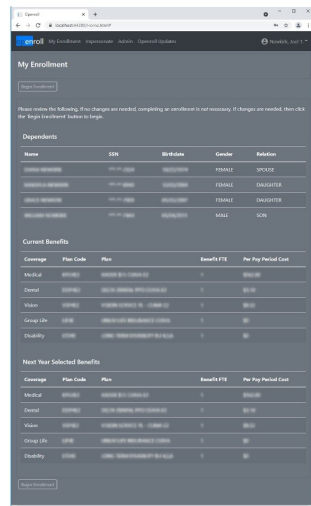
OpenHR
localhost:44380/Home/Enroll

enroll My Enrollment Impersonate Admin OpenHR Updates

Newkirk, Jean T.

My Enrollment

Begin Enrollment

Please review the following. If no changes are needed, completing an enrollment is not necessary. If changes are needed, then click the 'Begin Enrollment' button to begin.

Dependents

| Name | SSN | Birthdate | Gender | Relation |
|---|---|---|---|---|
| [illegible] | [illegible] | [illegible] | FEMALE | SPOUSE |
| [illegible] | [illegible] | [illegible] | FEMALE | DAUGHTER |
| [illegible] | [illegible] | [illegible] | FEMALE | DAUGHTER |
| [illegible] | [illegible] | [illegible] | MALE | SON |

Current Benefits

| Coverage | Plan Code | Plan | Benefit FTE | Per Pay Period Cost |
|---|---|---|---|---|
| Medical | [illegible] | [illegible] | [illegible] | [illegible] |
| Dental | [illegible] | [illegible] | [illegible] | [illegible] |
| Vision | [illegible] | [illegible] | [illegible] | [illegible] |
| Group Life | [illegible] | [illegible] | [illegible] | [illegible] |
| Disability | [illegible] | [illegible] | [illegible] | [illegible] |

Next Year Selected Benefits

| Coverage | Plan Code | Plan | Benefit FTE | Per Pay Period Cost |
|---|---|---|---|---|
| Medical | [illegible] | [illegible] | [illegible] | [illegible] |
| Dental | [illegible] | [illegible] | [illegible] | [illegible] |
| Vision | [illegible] | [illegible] | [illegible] | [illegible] |
| Group Life | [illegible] | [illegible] | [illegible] | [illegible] |
| Disability | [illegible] | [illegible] | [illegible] | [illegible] |

Begin Enrollment